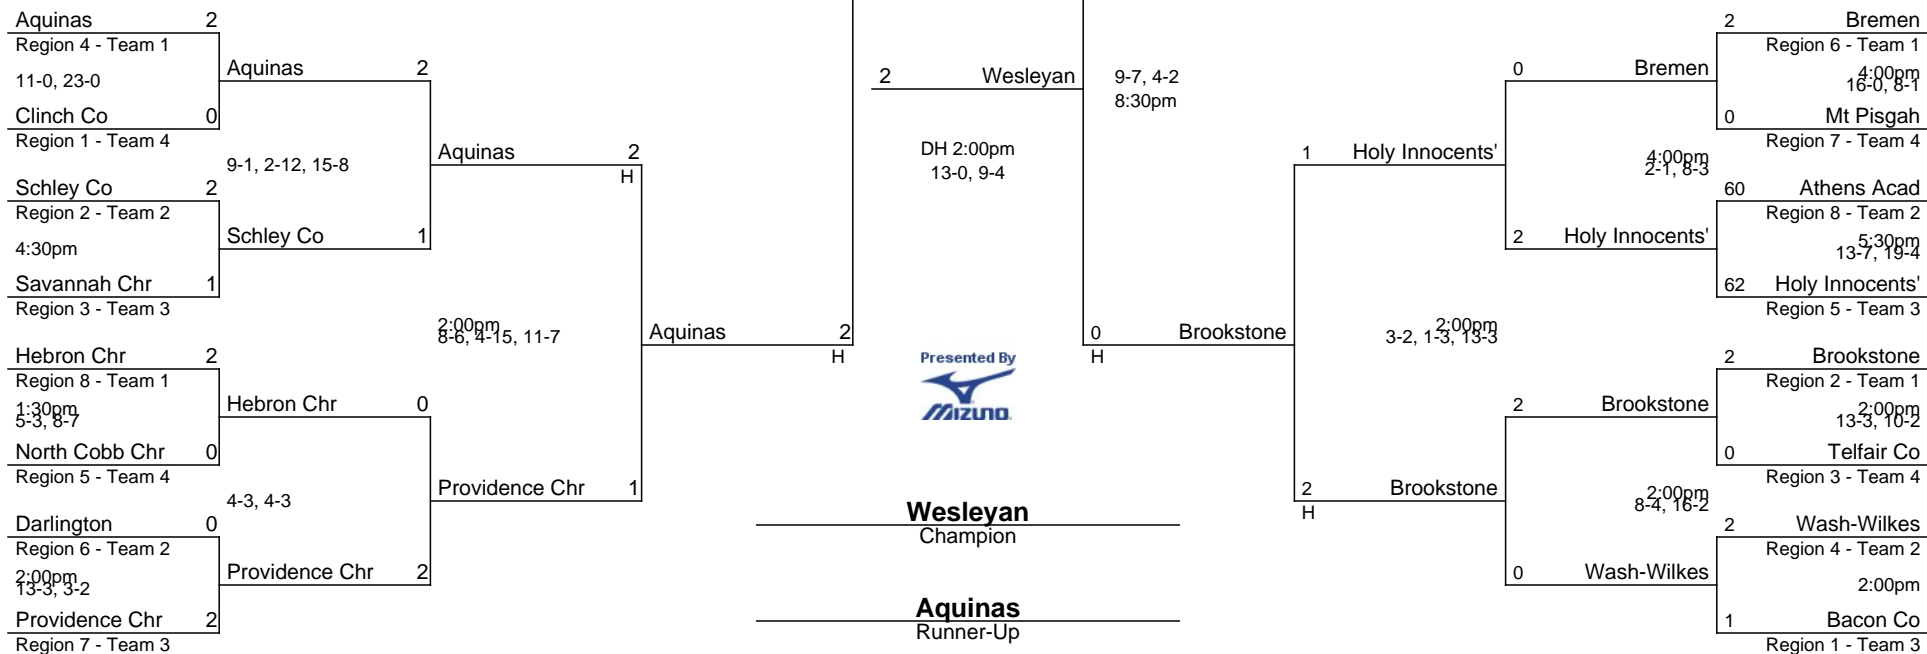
Aquinas 2
Region 4 - Team 1
11-0, 23-0
Clinch Co 0
Region 1 - Team 4

Aquinas 2

9-1, 2-12, 15-8

Aquinas 2
H

Schley Co 2
Region 2 - Team 2
4:30pm
Savannah Chr 1
Region 3 - Team 3

Schley Co 1

2:00pm
8-6, 4-15, 11-7

Aquinas 2
H

Hebron Chr 2
Region 8 - Team 1
1:30pm
5-3, 8-7
North Cobb Chr 0
Region 5 - Team 4

Hebron Chr 0

4-3, 4-3

Providence Chr 1

Darlington 0
Region 6 - Team 2
2:00pm
13-3, 3-2
Providence Chr 2
Region 7 - Team 3

Providence Chr 2

2 Wesleyan

9-7, 4-2
8:30pm

DH 2:00pm
13-0, 9-4

Presented By
Mizuno

0 Brookstone
H

Wesleyan
Champion

Aquinas
Runner-Up

2 Bremen
Region 6 - Team 1
4:00pm
16-0, 8-1
0 Mt Pisgah
Region 7 - Team 4

0 Bremen

1 Holy Innocents'

4:00pm
2-1, 8-3

60 Athens Acad
Region 8 - Team 2
5:30pm
13-7, 19-4
62 Holy Innocents'
Region 5 - Team 3

2 Holy Innocents'

2:00pm
3-2, 1-3, 13-3

2 Brookstone
Region 2 - Team 1
2:00pm
13-3, 10-2
0 Telfair Co
Region 3 - Team 4

2 Brookstone

2 Brookstone
H

2:00pm
8-4, 16-2

2 Wash-Wilkes
Region 4 - Team 2
2:00pm
1 Bacon Co
Region 1 - Team 3

0 Wash-Wilkes